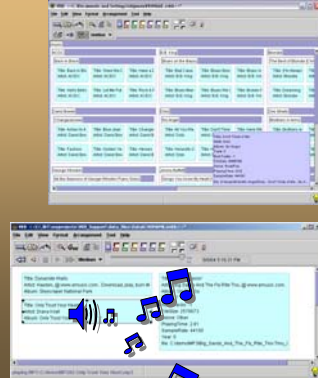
File Edit View Format Arrangement Tools Help

Title: Dynamite Radio
Artist: Hawkes
Album: Dreamboat National Park

Title: Only Trust Your Heart
Artist: Diana Krall
Album: Only Trust Your Heart

Title: ...and The Pa Pa Pa
Artist:
Genre:
PlayingTime: 2:41
SampleRate: 44100
Year: 0